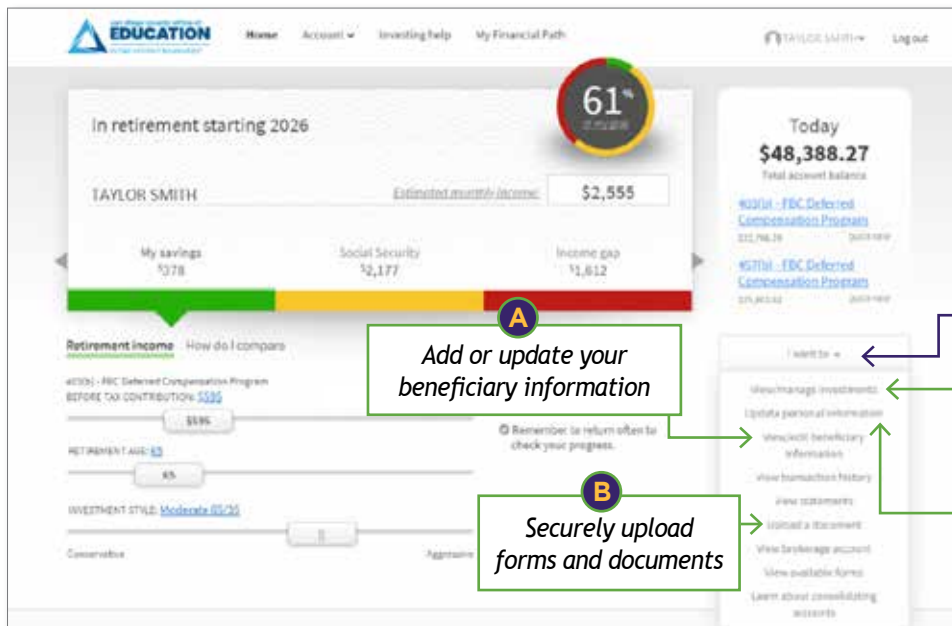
EDUCATION

Home Account Investing help My Financial Path

TAYLOR SMITH Log out

In retirement starting 2026

61%

TAYLOR SMITH

Estimated monthly income $2,555

My savings $378

Social Security $2,177

Income gap $1,612

Today

$48,388.27

Total account balance

403(b) - FBC Deferred Compensation Program

457(b) - FBC Deferred Compensation Program

A

Add or update your beneficiary information

Retirement income How do I compare

403(b) - FBC Deferred Compensation Program BEFORE TAX CONTRIBUTION: $595

$595

RETIREMENT AGE: 65

65

INVESTMENT STYLE: Moderate 65/35

Conservative Aggressive

Remember to return often to check your progress.

B

Securely upload forms and documents

I want to

View/manage investments

Update personal information

View/edit beneficiary information

View transaction history

View statements

Upload a document

View brokerage account

View available forms

Learn about consolidating accounts